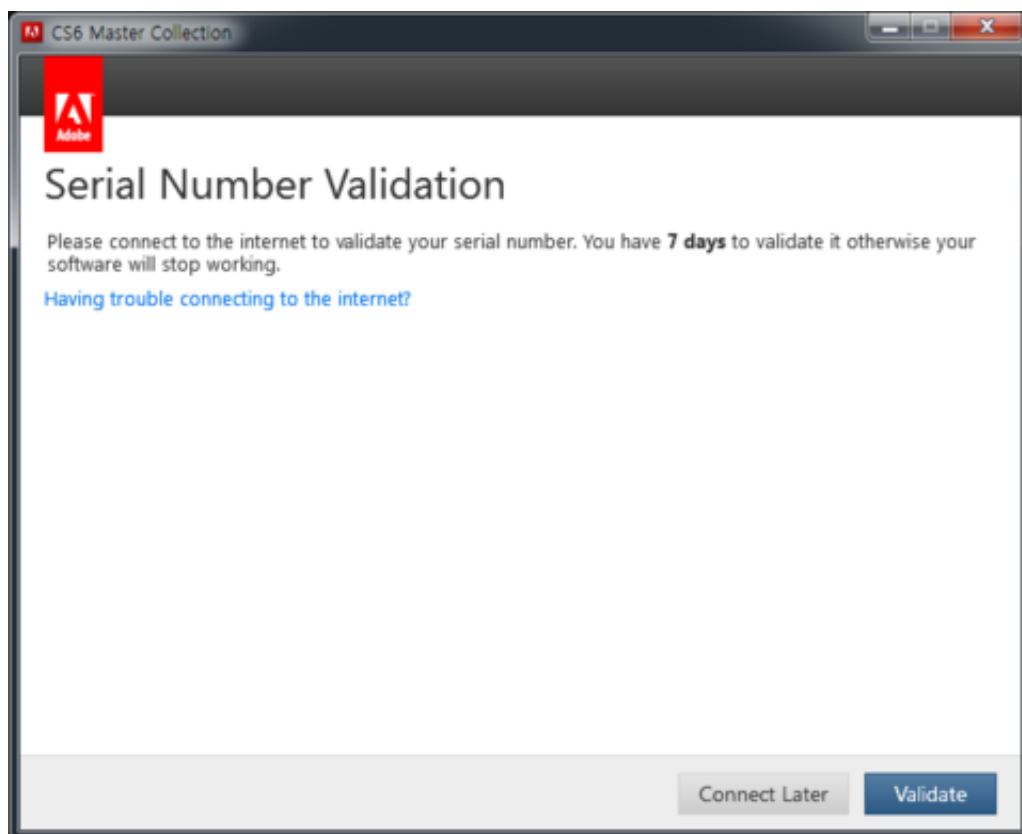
CS6 Master Collection

Adobe

Serial Number Validation

Please connect to the internet to validate your serial number. You have **7 days** to validate it otherwise your software will stop working.

Having trouble connecting to the internet?

Connect Later

Validate